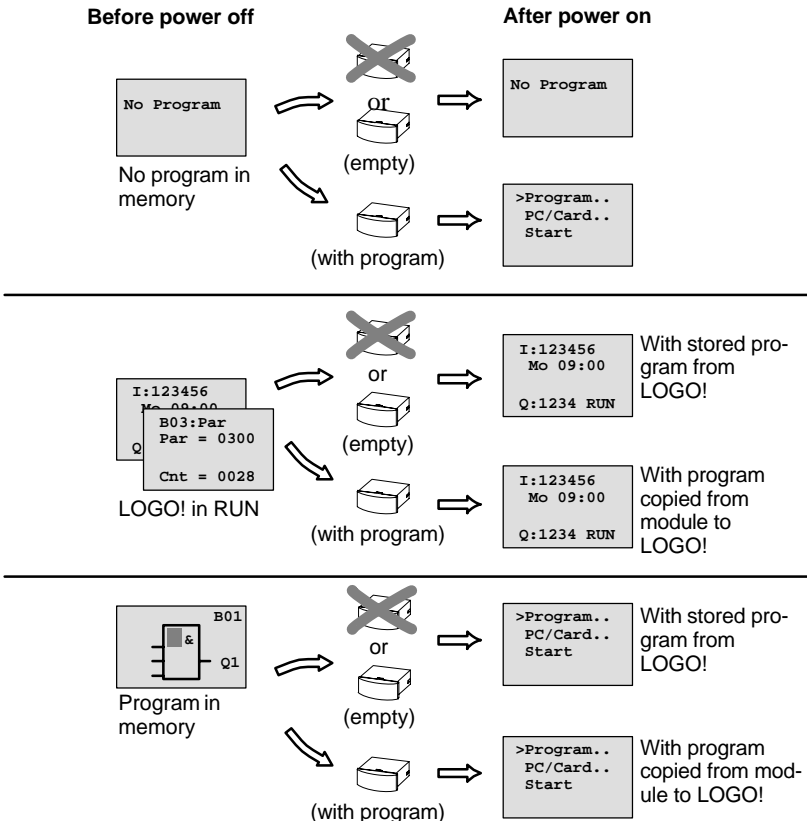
Before power off

After power on

No Program

or

(empty)

No Program

No program in memory

(with program)

>Program..
PC/Card..
Start

I:123456
Mo 09:00
Q

B03:Par
Par = 0300

Cnt = 0028

or

(empty)

I:123456
Mo 09:00

Q:1234 RUN

With stored program from LOGO!

LOGO! in RUN

(with program)

I:123456
Mo 09:00

Q:1234 RUN

With program copied from module to LOGO!

B01
&
Q1

Program in memory

or

(empty)

>Program..
PC/Card..
Start

With stored program from LOGO!

(with program)

>Program..
PC/Card..
Start

With program copied from module to LOGO!